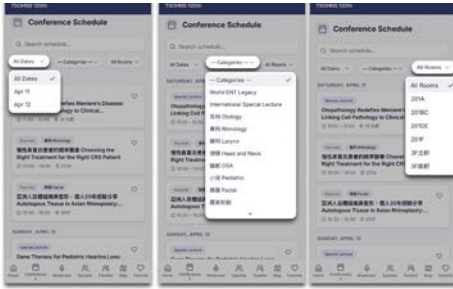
TSOHNS 126th

Conference Schedule

Search schedule...

All Dates — Categories — All Rooms

All Dates ✓
Apr 11
Apr 12

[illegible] Redefines Meniere's Disease: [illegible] to Clinical...

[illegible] Rhinology
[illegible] Choosing the Right Treatment for the Right CRS Patient

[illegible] Facial
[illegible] Autologous Tissue in Asian Rhinoplasty...

SUNDAY, APRIL 12

Special Lecture
Gene Therapy for Pediatric Hearing Loss

TSOHNS 126th

Conference Schedule

Search schedule...

All Dates — Categories — All Rooms

SATURDAY, APRIL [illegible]

Otopathology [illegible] Linking Cell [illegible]

— Categories — ✓
World ENT Legacy
International Special Lecture
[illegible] Otology
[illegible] Rhinology
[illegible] Larynx
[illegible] Head and Neck
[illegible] OSA
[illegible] Pediatric
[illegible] Facial
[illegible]

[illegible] Choosing the Right Treatment for the Right CRS Patient

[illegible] Autologous Tissue in Asian Rhinoplasty...

SUNDAY, APRIL 12

Special Lecture
Gene Therapy for Pediatric Hearing Loss

TSOHNS 126th

Conference Schedule

Search schedule...

All Dates — Categories — All Rooms

SATURDAY, APRIL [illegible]

Special Lecture
Otopathology Redefines Meniere's Disease: Linking Cell Pathology to Clinical...

All Rooms ✓
201A
201BC
201DE
201F
3F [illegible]
3F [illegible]

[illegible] Choosing the Right Treatment for the Right CRS Patient

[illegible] Autologous Tissue in Asian Rhinoplasty...

SUNDAY, APRIL 12

Special Lecture
Gene Therapy for Pediatric Hearing Loss